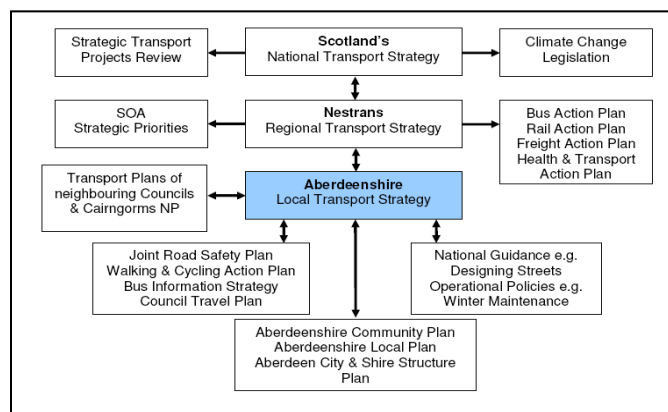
Strategic Transport Projects Review

Scotland's
National Transport Strategy

Climate Change Legislation

SOA Strategic Priorities

Nestrans
Regional Transport Strategy

Bus Action Plan
Rail Action Plan
Freight Action Plan
Health & Transport Action Plan

Transport Plans of neighbouring Councils & Cairngorms NP

Aberdeenshire
Local Transport Strategy

Joint Road Safety Plan
Walking & Cycling Action Plan
Bus Information Strategy
Council Travel Plan

National Guidance e.g. Designing Streets
Operational Policies e.g. Winter Maintenance

Aberdeenshire Community Plan
Aberdeenshire Local Plan
Aberdeen City & Shire Structure Plan